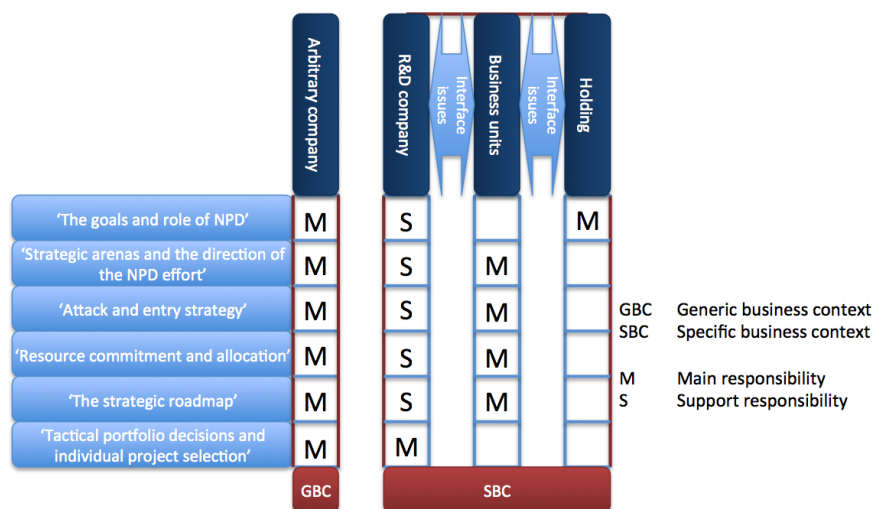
| | Arbitrary company | R&D company | Interface issues | Business units | Interface issues | Holding |
|---|---|---|---|---|---|---|
| 'The goals and role of NPD' | M | S | | | | M |
| 'Strategic arenas and the direction of the NPD effort' | M | S | | M | | |
| 'Attack and entry strategy' | M | S | | M | | |
| 'Resource commitment and allocation' | M | S | | M | | |
| 'The strategic roadmap' | M | S | | M | | |
| 'Tactical portfolio decisions and individual project selection' | M | M | | | | |
| | GBC | SBC | | | | |

GBC Generic business context
SBC Specific business context

M Main responsibility
S Support responsibility